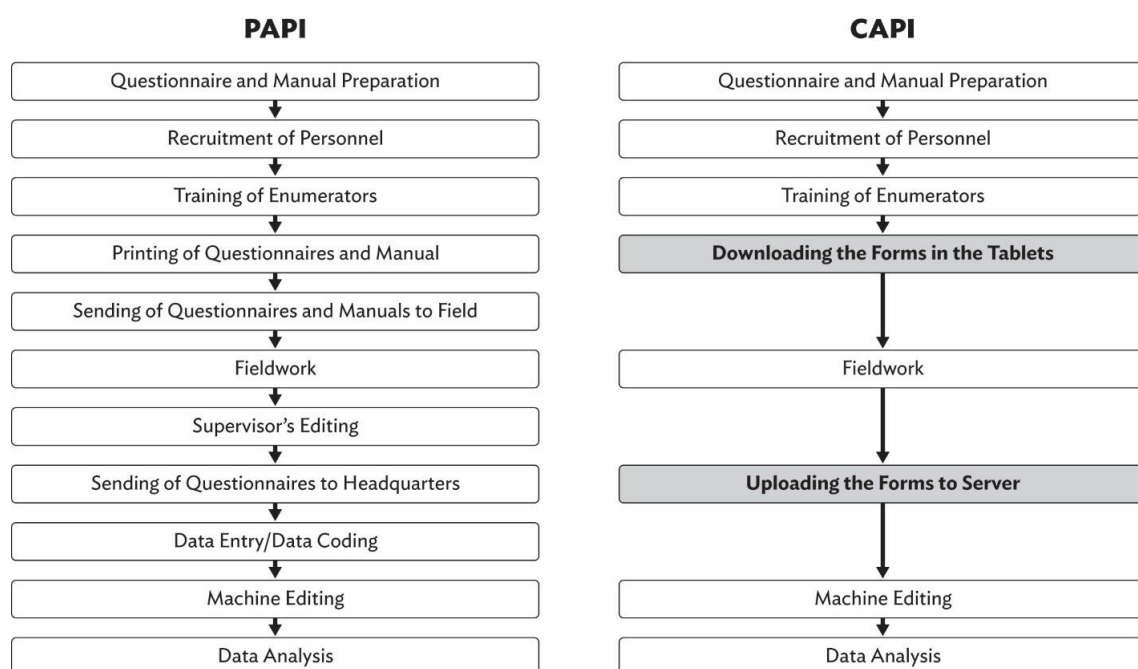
PAPI

Questionnaire and Manual Preparation

Recruitment of Personnel

Training of Enumerators

Printing of Questionnaires and Manual

Sending of Questionnaires and Manuals to Field

Fieldwork

Supervisor's Editing

Sending of Questionnaires to Headquarters

Data Entry/Data Coding

Machine Editing

Data Analysis

CAPI

Questionnaire and Manual Preparation

Recruitment of Personnel

Training of Enumerators

Downloading the Forms in the Tablets

Fieldwork

Uploading the Forms to Server

Machine Editing

Data Analysis